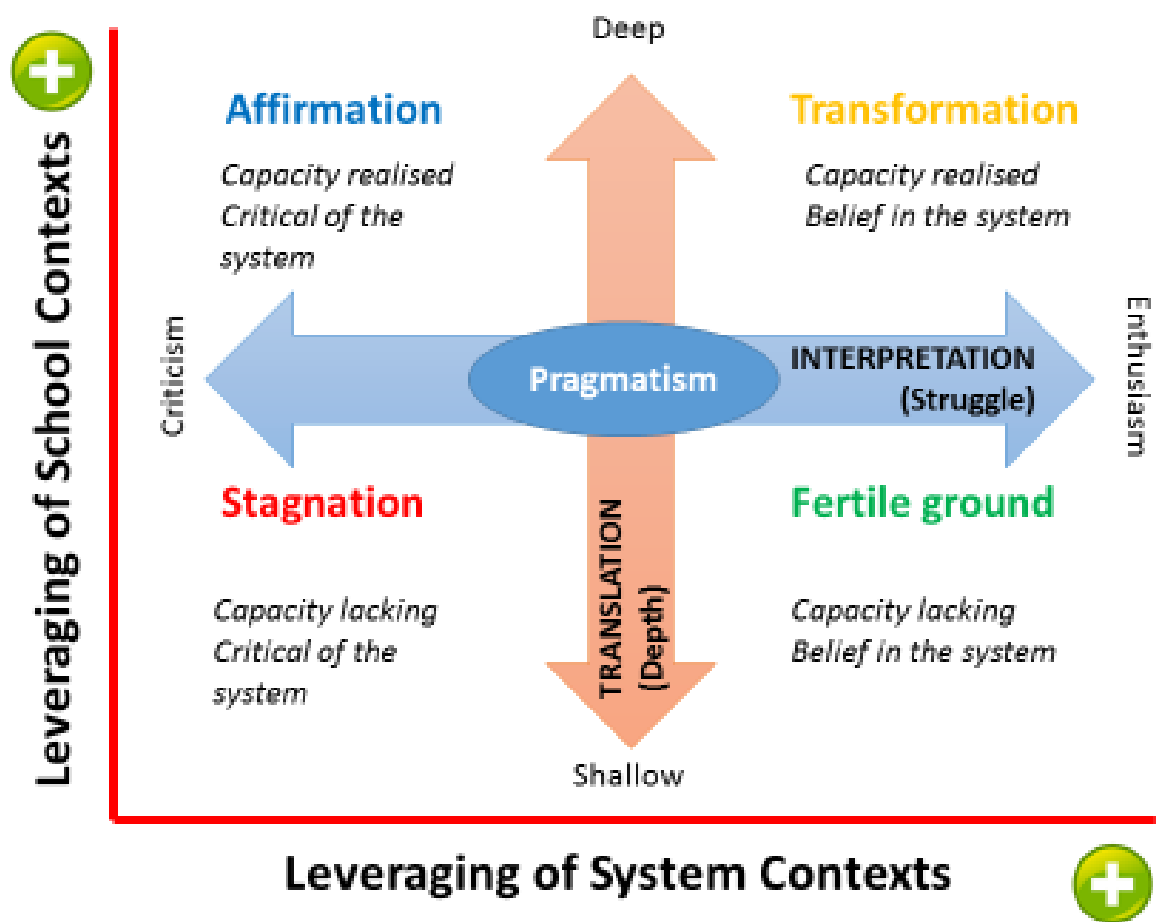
Leveraging of School Contexts

Deep

Affirmation

Capacity realised
Critical of the system

Transformation

Capacity realised
Belief in the system

Criticism

Pragmatism

INTERPRETATION (Struggle)

Enthusiasm

Stagnation

Capacity lacking
Critical of the system

TRANSLATION (Depth)

Fertile ground

Capacity lacking
Belief in the system

Shallow

Leveraging of System Contexts